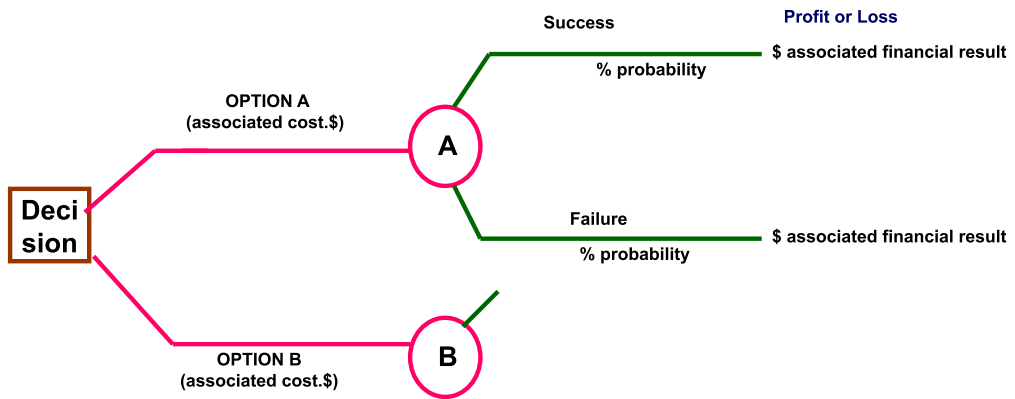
Success

Profit or Loss

$ associated financial result

% probability

OPTION A
(associated cost.$)

A

Deci
sion

Failure

$ associated financial result

% probability

B

OPTION B
(associated cost.$)